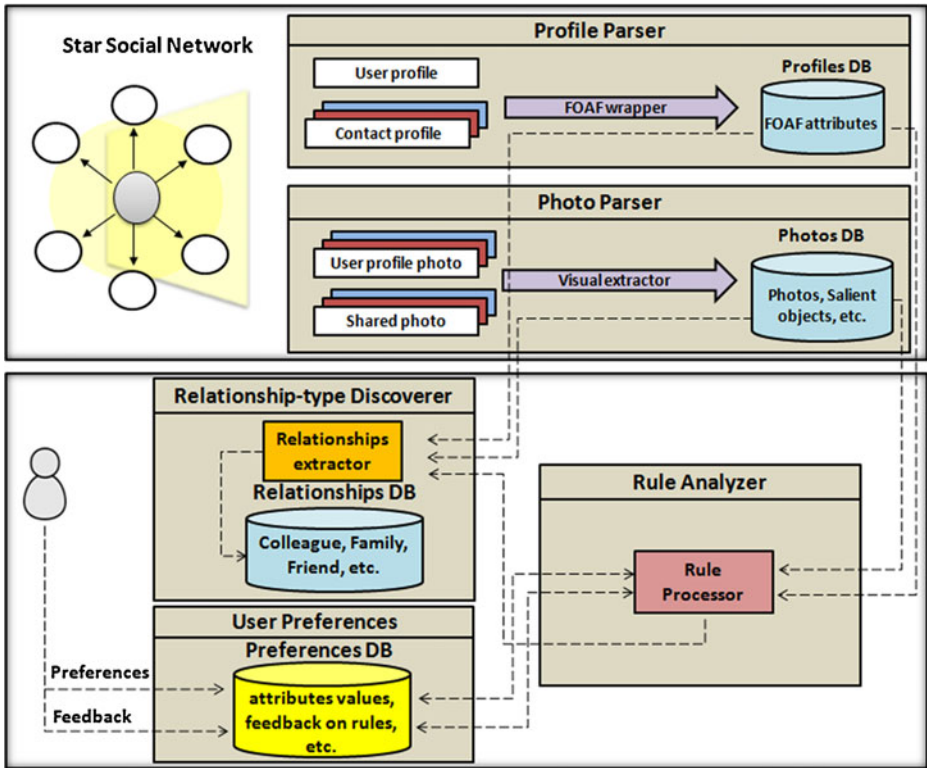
Star Social Network

Profile Parser

User profile

Contact profile

FOAF wrapper

Profiles DB

FOAF attributes

Photo Parser

User profile photo

Shared photo

Visual extractor

Photos DB

Photos, Salient objects, etc.

Relationship-type Discoverer

Relationships extractor

Relationships DB

Colleague, Family, Friend, etc.

Rule Analyzer

Rule Processor

User Preferences

Preferences DB

attributes values, feedback on rules, etc.

Preferences

Feedback